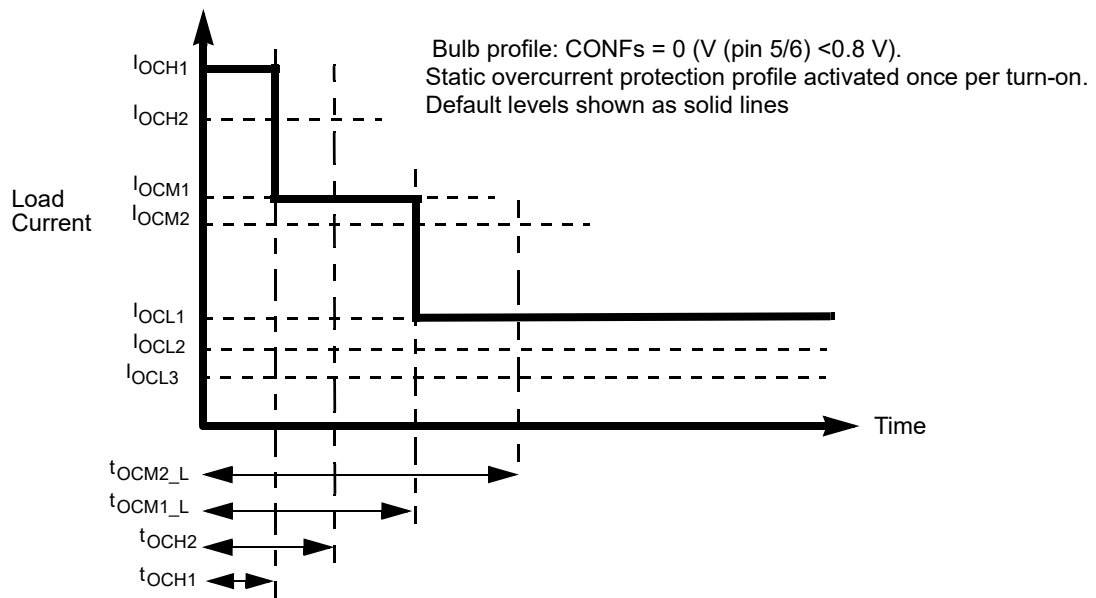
Bulb profile: CONFs = 0 (V (pin 5/6) <0.8 V).
Static overcurrent protection profile activated once per turn-on.
Default levels shown as solid lines

$I_{OCH1}$
$I_{OCH2}$
Load Current
$I_{OCM1}$
$I_{OCM2}$
$I_{OCL1}$
$I_{OCL2}$
$I_{OCL3}$
Time
$t_{OCM2\_L}$
$t_{OCM1\_L}$
$t_{OCH2}$
$t_{OCH1}$